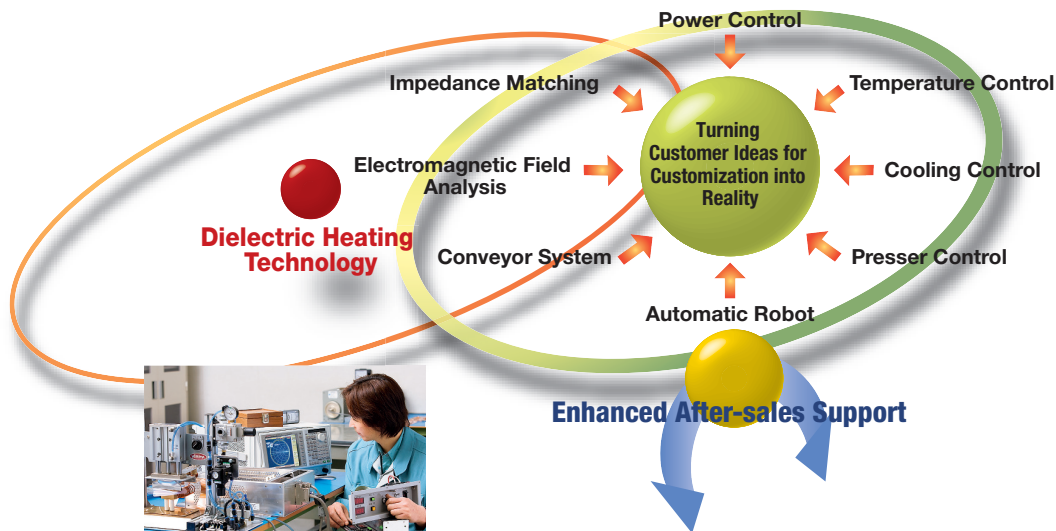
Power Control

Impedance Matching

Temperature Control

Turning Customer Ideas for Customization into Reality

Electromagnetic Field Analysis

Cooling Control

Dielectric Heating Technology

Conveyor System

Presser Control

Automatic Robot

Enhanced After-sales Support